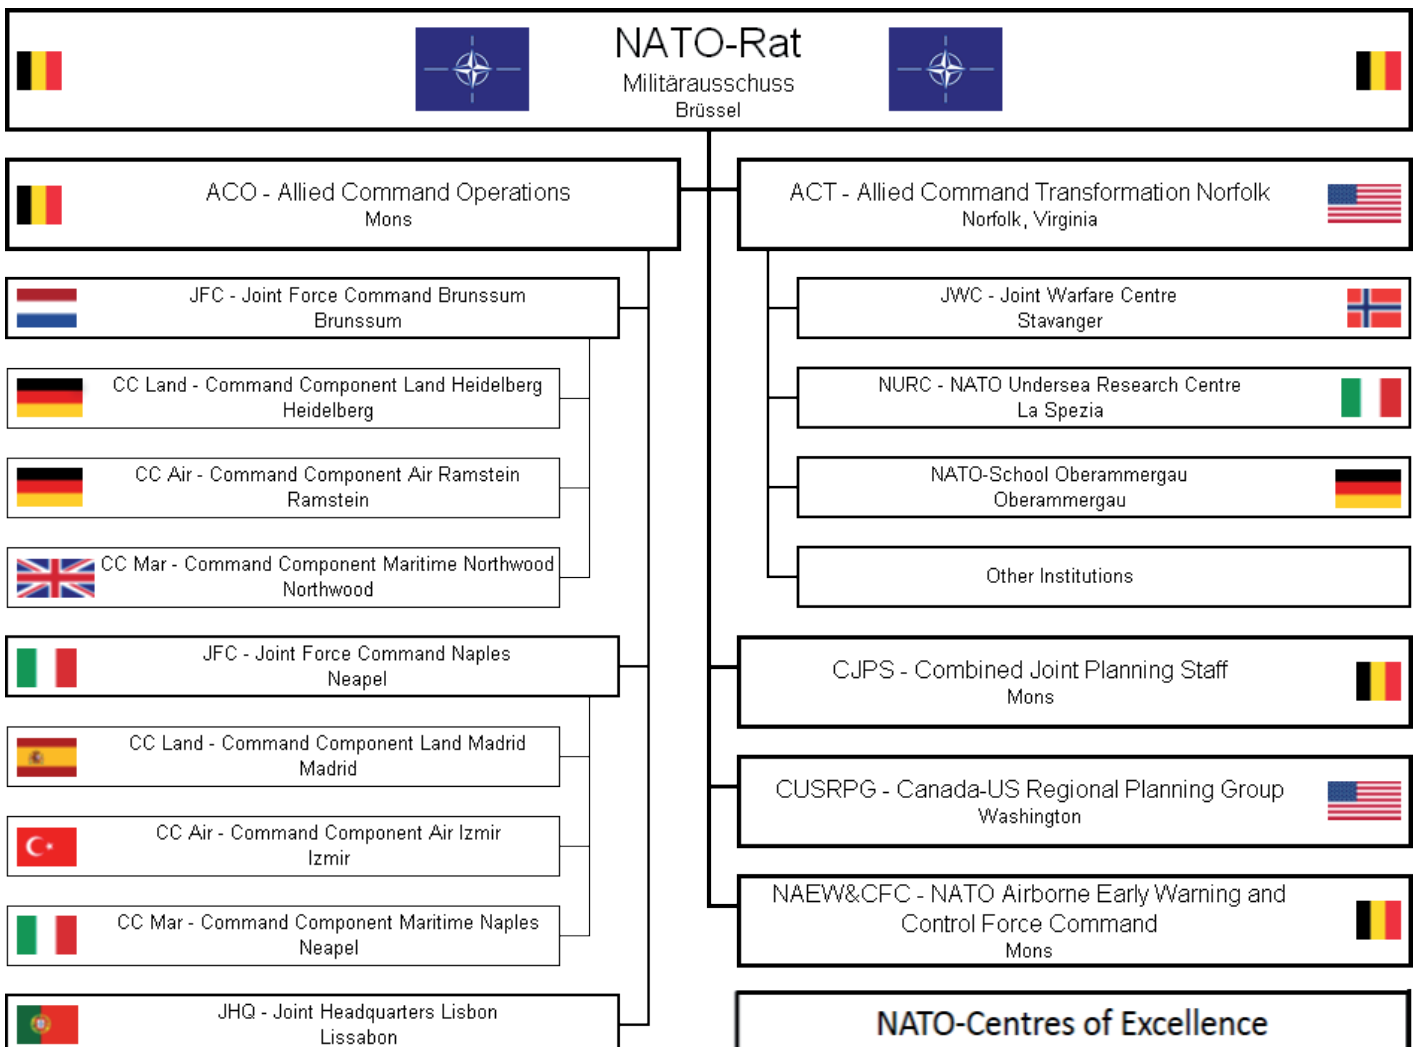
NATO-Rat
Militärausschuss
Brüssel

ACO - Allied Command Operations
Mons

JFC - Joint Force Command Brunssum
Brunssum

CC Land - Command Component Land Heidelberg
Heidelberg

CC Air - Command Component Air Ramstein
Ramstein

CC Mar - Command Component Maritime Northwood
Northwood

JFC - Joint Force Command Naples
Neapel

CC Land - Command Component Land Madrid
Madrid

CC Air - Command Component Air Izmir
Izmir

CC Mar - Command Component Maritime Naples
Neapel

JHQ - Joint Headquarters Lisbon
Lissabon

ACT - Allied Command Transformation Norfolk
Norfolk, Virginia

JWC - Joint Warfare Centre
Stavanger

NURC - NATO Undersea Research Centre
La Spezia

NATO-School Oberammergau
Oberammergau

Other Institutions

CJPS - Combined Joint Planning Staff
Mons

CUSRPG - Canada-US Regional Planning Group
Washington

NAEW&CFC - NATO Airborne Early Warning and Control Force Command
Mons

NATO-Centres of Excellence